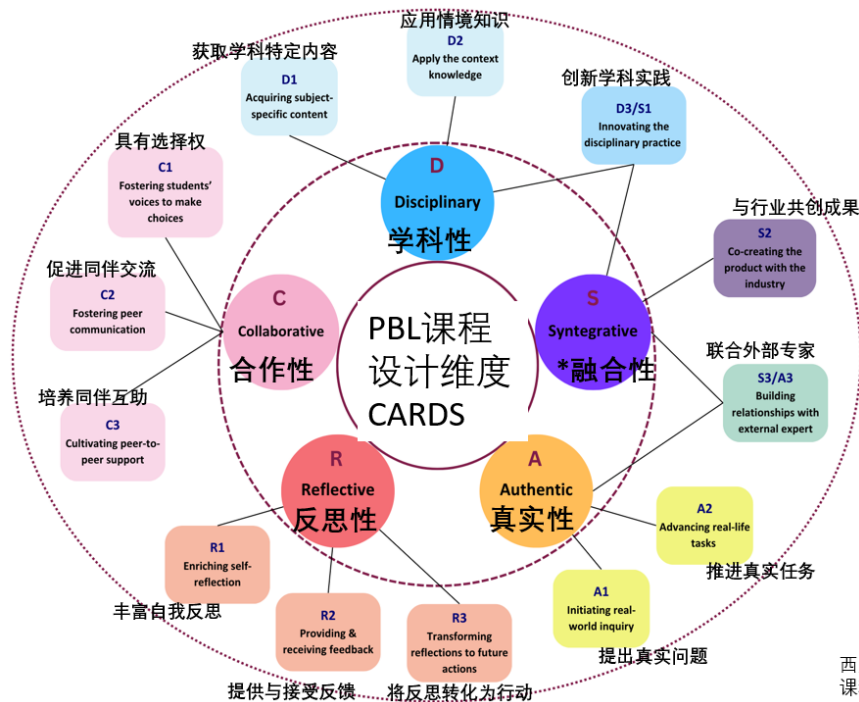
PBL课程设计维度 CARDS

D
Disciplinary
学科性

获取学科特定内容
D1
Acquiring subject-specific content

应用情境知识
D2
Apply the context knowledge

创新学科实践
D3/S1
Innovating the disciplinary practice

S
Syntegrative
*融合性

与行业共创成果
S2
Co-creating the product with the industry

联合外部专家
S3/A3
Building relationships with external expert

A
Authentic
真实性

A2
Advancing real-life tasks
推进真实任务

A1
Initiating real-world inquiry
提出真实问题

R
Reflective
反思性

R1
Enriching self-reflection
丰富自我反思

R2
Providing & receiving feedback
提供与接受反馈

R3
Transforming reflections to future actions
将反思转化为行动

C
Collaborative
合作性

具有选择权
C1
Fostering students' voices to make choices

促进同伴交流
C2
Fostering peer communication

培养同伴互助
C3
Cultivating peer-to-peer support

西
课